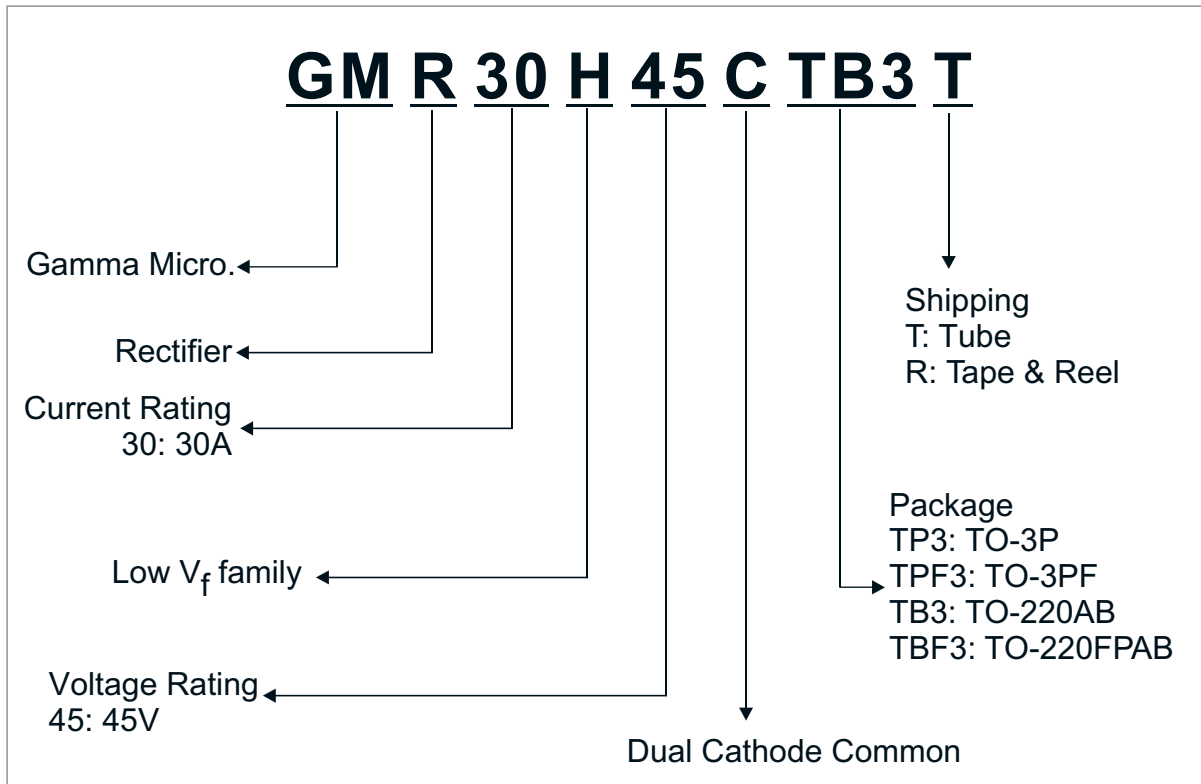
GM R 30 H 45 C TB3 T

Gamma Micro.

Shipping
T: Tube
R: Tape & Reel

Rectifier

Current Rating
30: 30A

Package
TP3: TO-3P
TPF3: TO-3PF
TB3: TO-220AB
TBF3: TO-220FPAB

Low $V_f$ family

Voltage Rating
45: 45V

Dual Cathode Common